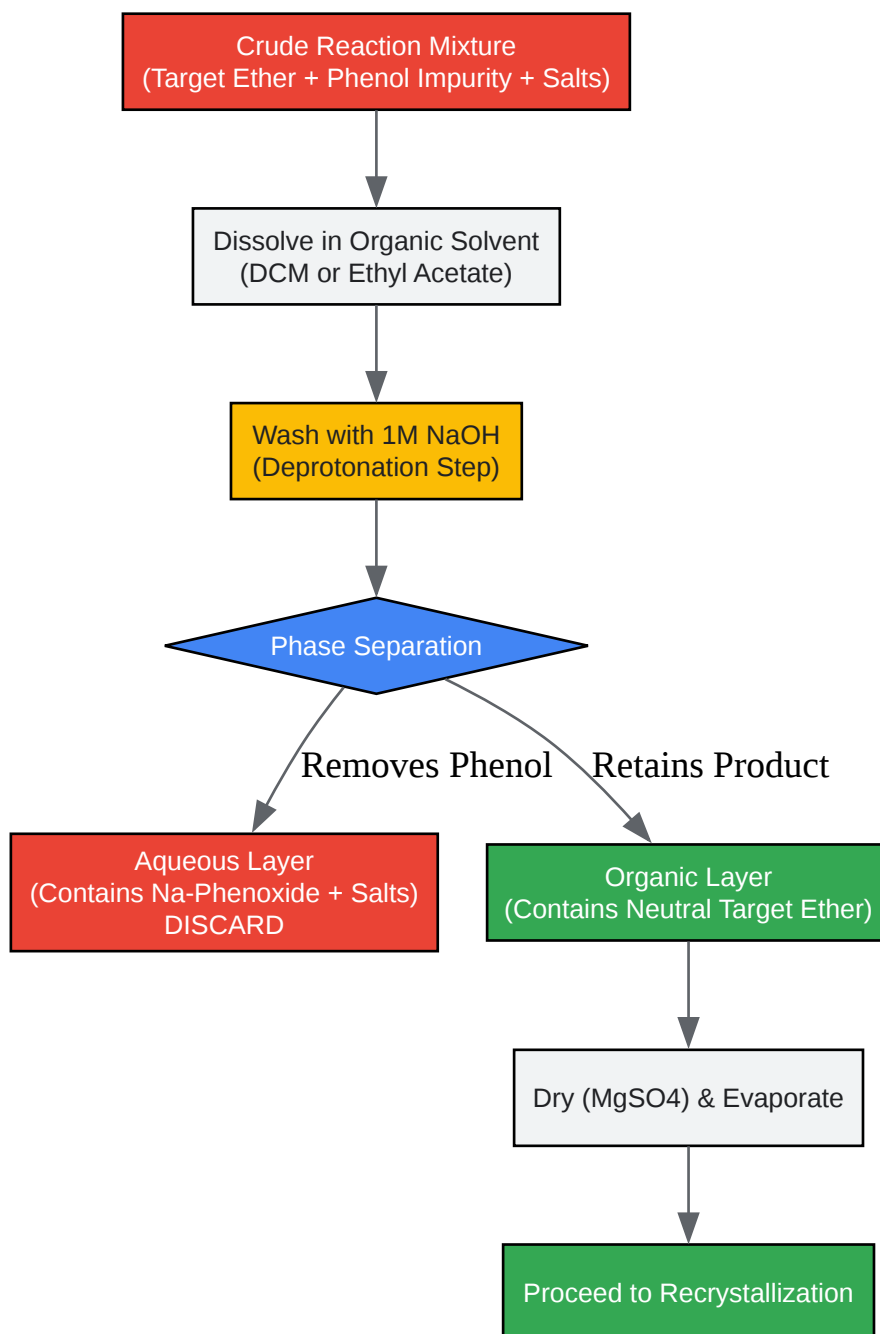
Crude Reaction Mixture
(Target Ether + Phenol Impurity + Salts)

Dissolve in Organic Solvent
(DCM or Ethyl Acetate)

Wash with 1M NaOH
(Deprotonation Step)

Phase Separation

Removes Phenol

Retains Product

Aqueous Layer
(Contains Na-Phenoxide + Salts)
DISCARD

Organic Layer
(Contains Neutral Target Ether)

Dry (MgSO4) & Evaporate

Proceed to Recrystallization